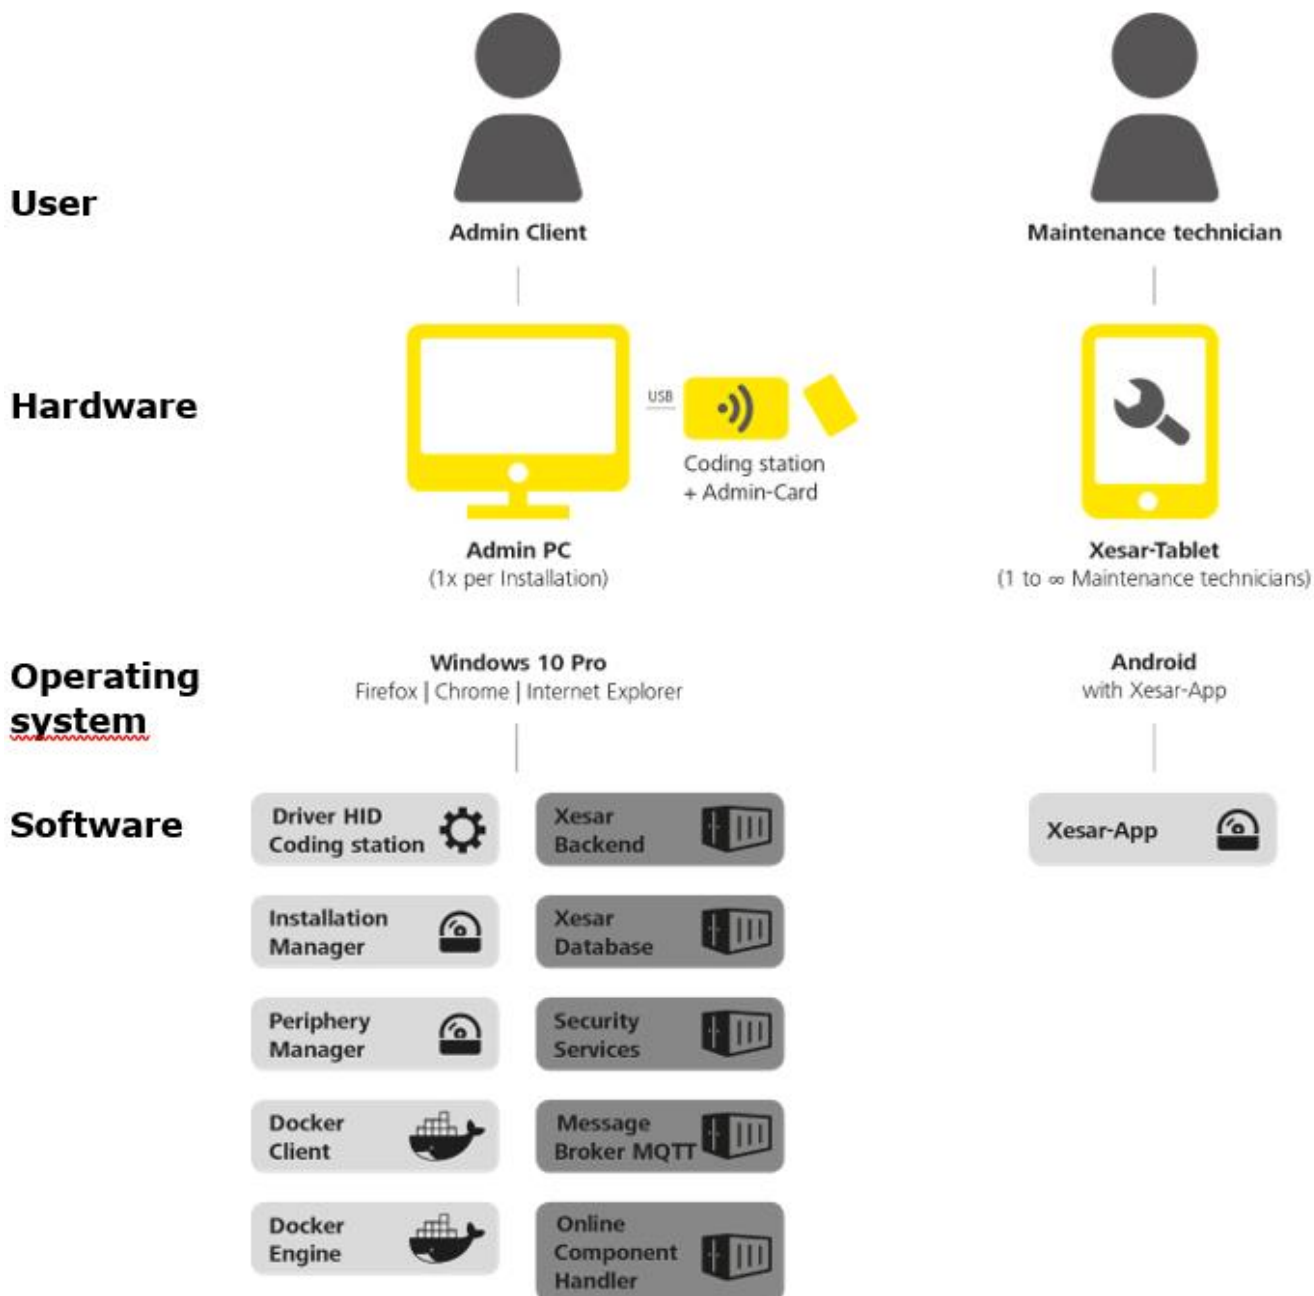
User

Admin Client

Maintenance technician

Hardware

USB

Coding station
+ Admin-Card

Admin PC
(1x per Installation)

Xesar-Tablet
(1 to ∞ Maintenance technicians)

Operating system

Windows 10 Pro
Firefox | Chrome | Internet Explorer

Android
with Xesar-App

Software

Driver HID Coding station

Xesar Backend

Installation Manager

Xesar Database

Periphery Manager

Security Services

Docker Client

Message Broker MQTT

Docker Engine

Online Component Handler

Xesar-App